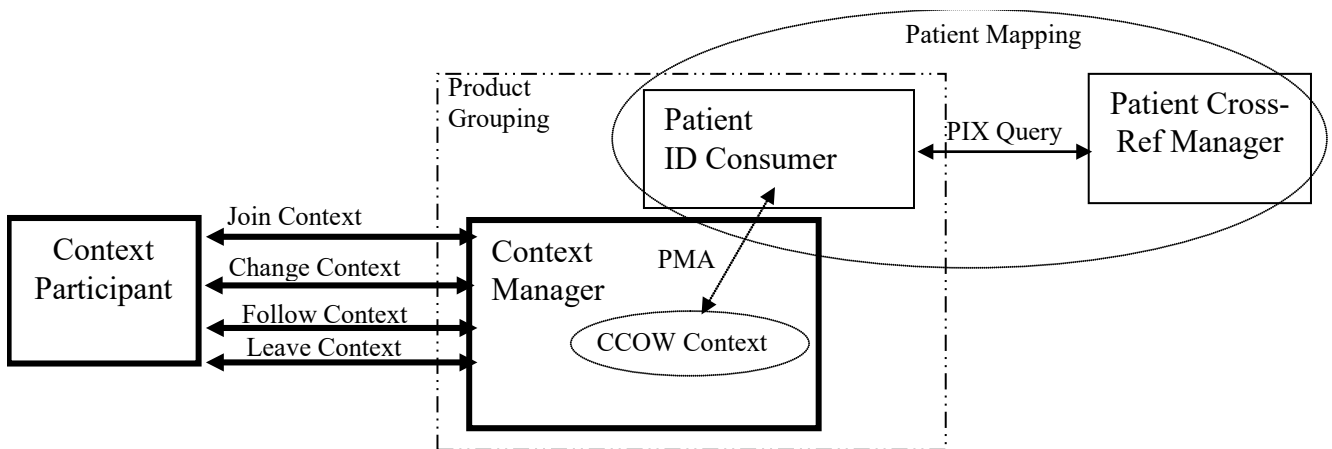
Patient Mapping

Product Grouping

Patient ID Consumer

PIX Query

Patient Cross-Ref Manager

Join Context

Context Participant

Change Context

Follow Context

Leave Context

Context Manager

PMA

CCOW Context